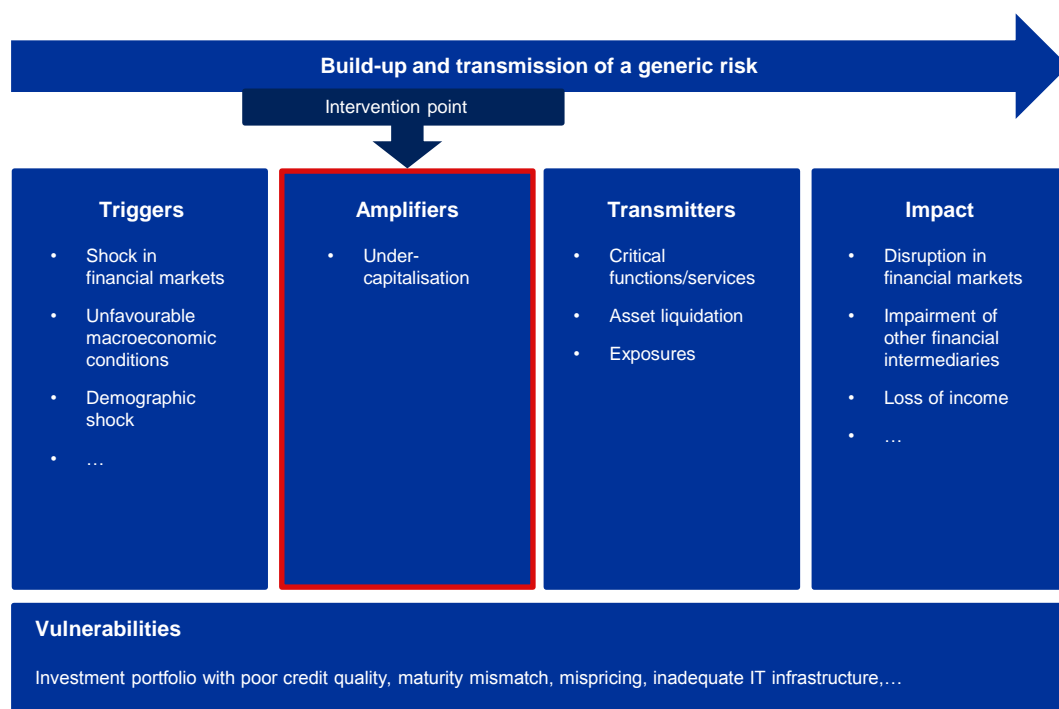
Build-up and transmission of a generic risk

Intervention point

Triggers

- Shock in financial markets
- Unfavourable macroeconomic conditions
- Demographic shock
- …

Amplifiers

- Under-capitalisation

Transmitters

- Critical functions/services
- Asset liquidation
- Exposures

Impact

- Disruption in financial markets
- Impairment of other financial intermediaries
- Loss of income
- …

Vulnerabilities

Investment portfolio with poor credit quality, maturity mismatch, mispricing, inadequate IT infrastructure,…